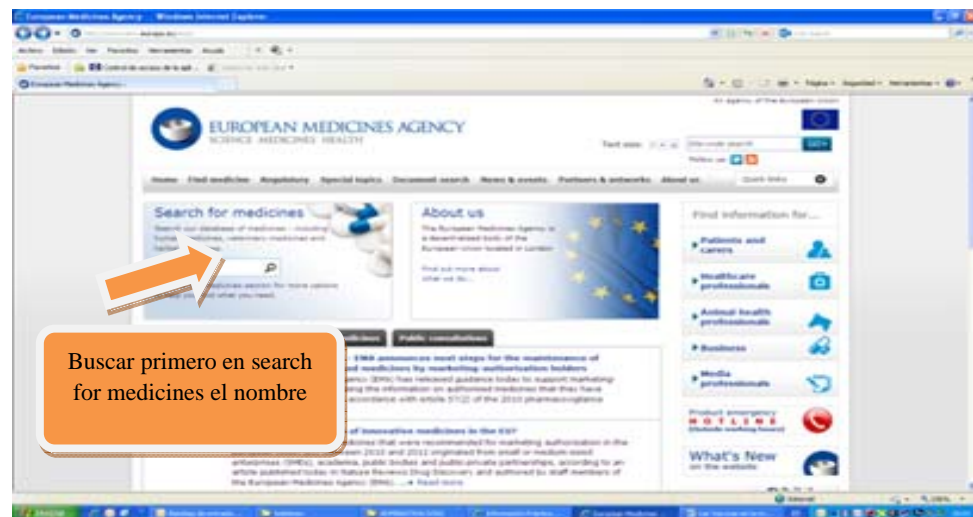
European Medicines Agency - Windows Internet Explorer

EUROPEAN MEDICINES AGENCY
SCIENCE MEDICINES HEALTH

Text size:

Home Find medicine Regulatory Special topics Document search News & events Partners & networks About us

Search for medicines

About us

Find information for...

Patients and carers

Healthcare professionals

Animal health professionals

Business

Media professionals

What's New

Public consultations

Buscar primero en search for medicines el nombre